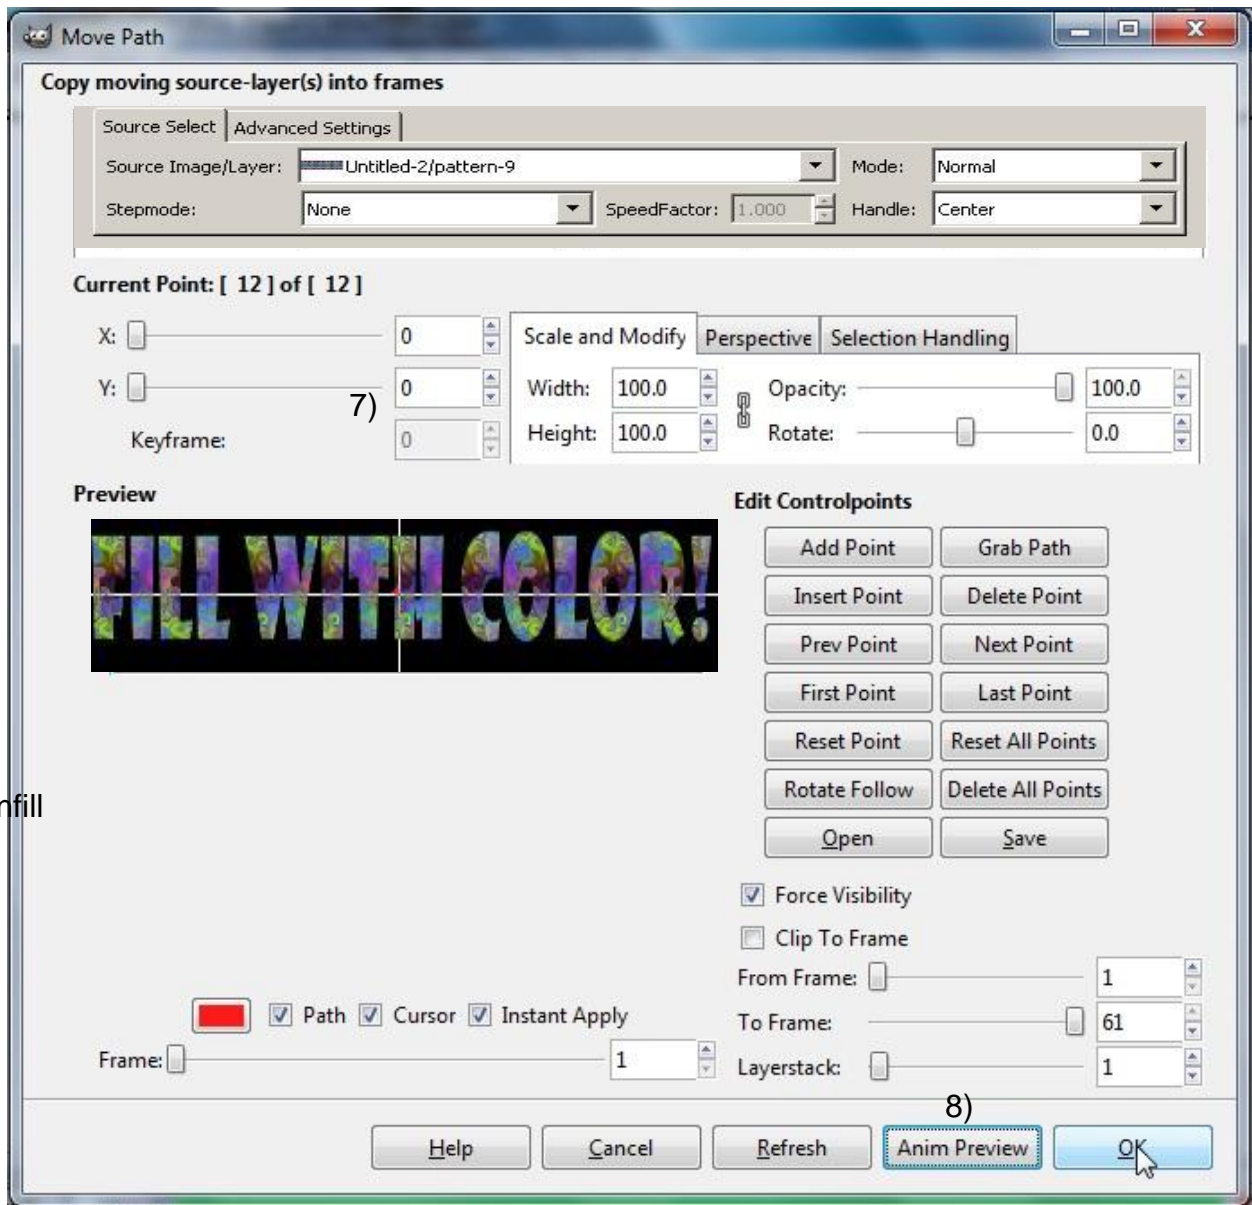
Move Path

Copy moving source-layer(s) into frames

Source Select | Advanced Settings

Source Image/Layer: Untitled-2/pattern-9
Mode: Normal
Stepmode: None
SpeedFactor: 1.000
Handle: Center

Current Point: [ 12 ] of [ 12 ]

X: 0
Y: 0
7)
Keyframe: 0

Scale and Modify | Perspective | Selection Handling

Width: 100.0
Height: 100.0
Opacity: 100.0
Rotate: 0.0

Preview

FILL WITH COLOR!

Edit Controlpoints

Add Point | Grab Path
Insert Point | Delete Point
Prev Point | Next Point
First Point | Last Point
Reset Point | Reset All Points
Rotate Follow | Delete All Points
Open | Save

nfill

Force Visibility
Clip To Frame
From Frame: 1
To Frame: 61
Layerstack: 1

Path Cursor Instant Apply

Frame: 1

8)

Help | Cancel | Refresh | Anim Preview | OK